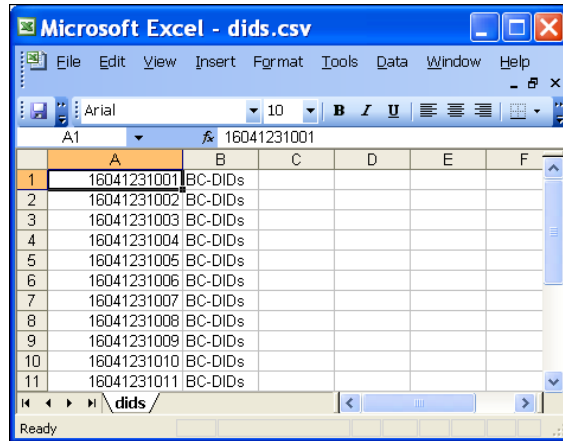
Microsoft Excel - dids.csv

File Edit View Insert Format Tools Data Window Help

Arial 10 B I U

A1 $f_x$ 16041231001

|  | A | B | C | D | E | F |
|---|---|---|---|---|---|---|
| 1 | 16041231001 | BC-DIDs |  |  |  |  |
| 2 | 16041231002 | BC-DIDs |  |  |  |  |
| 3 | 16041231003 | BC-DIDs |  |  |  |  |
| 4 | 16041231004 | BC-DIDs |  |  |  |  |
| 5 | 16041231005 | BC-DIDs |  |  |  |  |
| 6 | 16041231006 | BC-DIDs |  |  |  |  |
| 7 | 16041231007 | BC-DIDs |  |  |  |  |
| 8 | 16041231008 | BC-DIDs |  |  |  |  |
| 9 | 16041231009 | BC-DIDs |  |  |  |  |
| 10 | 16041231010 | BC-DIDs |  |  |  |  |
| 11 | 16041231011 | BC-DIDs |  |  |  |  |

dids

Ready